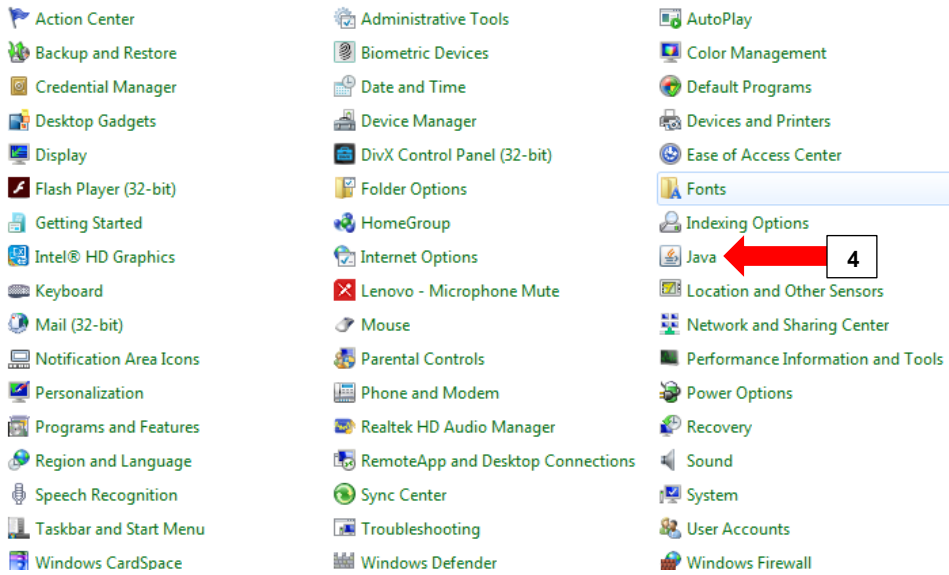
Action Center
Backup and Restore
Credential Manager
Desktop Gadgets
Display
Flash Player (32-bit)
Getting Started
Intel® HD Graphics
Keyboard
Mail (32-bit)
Notification Area Icons
Personalization
Programs and Features
Region and Language
Speech Recognition
Taskbar and Start Menu
Windows CardSpace

Administrative Tools
Biometric Devices
Date and Time
Device Manager
DivX Control Panel (32-bit)
Folder Options
HomeGroup
Internet Options
Lenovo - Microphone Mute
Mouse
Parental Controls
Phone and Modem
Realtek HD Audio Manager
RemoteApp and Desktop Connections
Sync Center
Troubleshooting
Windows Defender

AutoPlay
Color Management
Default Programs
Devices and Printers
Ease of Access Center
Fonts
Indexing Options
Java
4
Location and Other Sensors
Network and Sharing Center
Performance Information and Tools
Power Options
Recovery
Sound
System
User Accounts
Windows Firewall